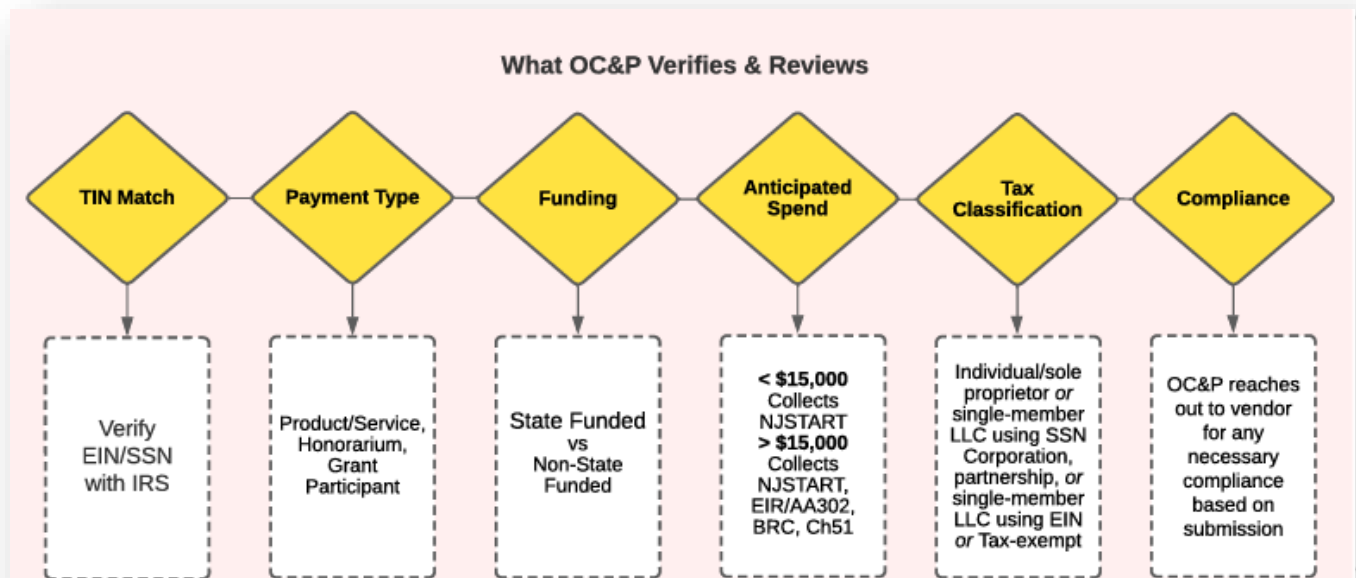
What OC&P Verifies & Reviews

TIN Match

Payment Type

Funding

Anticipated Spend

Tax Classification

Compliance

Verify EIN/SSN with IRS

Product/Service, Honorarium, Grant Participant

State Funded vs Non-State Funded

< \$15,000 Collects NJSTART
> \$15,000 Collects NJSTART, EIR/AA302, BRC, Ch51

Individual/sole proprietor *or* single-member LLC using SSN
Corporation, partnership, *or* single-member LLC using EIN *or* Tax-exempt

OC&P reaches out to vendor for any necessary compliance based on submission